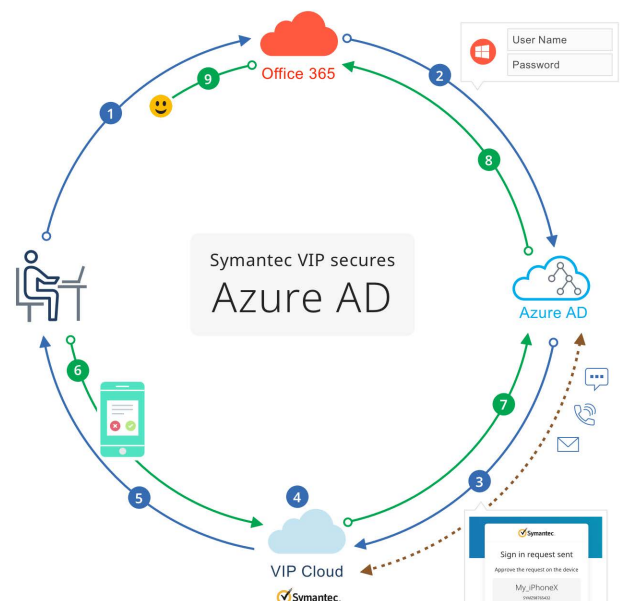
Office 365

User Name

Password

1

2

9

8

Symantec VIP secures

Azure AD

Azure AD

6

7

3

5

4

VIP Cloud

Symantec

Symantec

Sign in request sent

Approve the request on the device

My_iPhoneX

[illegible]